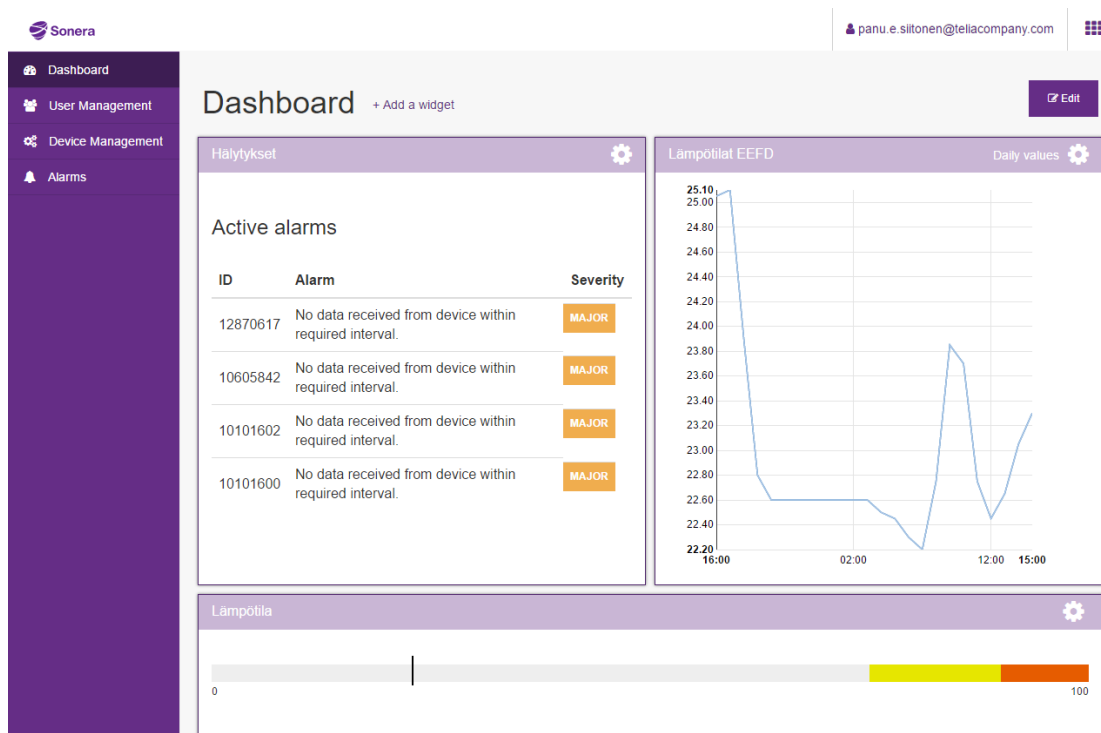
Sonera

panu.e.siitonen@teliacompany.com

Dashboard
User Management
Device Management
Alarms

Dashboard + Add a widget

Edit

Hälytykset

Active alarms

| ID | Alarm | Severity |
|---|---|---|
| 12870617 | No data received from device within required interval. | MAJOR |
| 10605842 | No data received from device within required interval. | MAJOR |
| 10101602 | No data received from device within required interval. | MAJOR |
| 10101600 | No data received from device within required interval. | MAJOR |

Lämpötilat EEFD

Daily values

25.10
25.00
24.80
24.60
24.40
24.20
24.00
23.80
23.60
23.40
23.20
23.00
22.80
22.60
22.40
22.20
16:00
02:00
12:00
15:00

Lämpötila

0
100